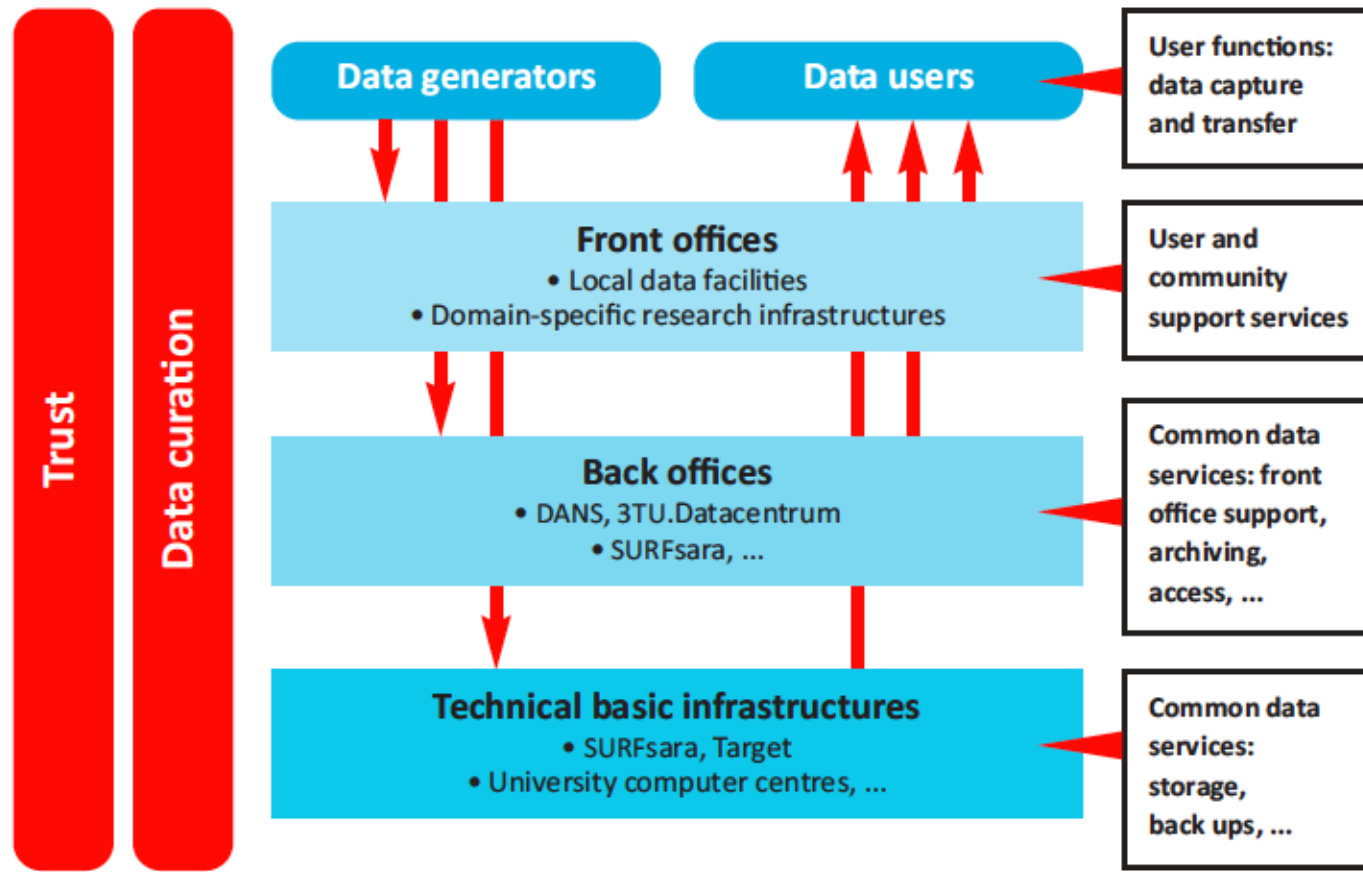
Trust

Data curation

Data generators

Data users

User functions: data capture and transfer

Front offices
• Local data facilities
• Domain-specific research infrastructures

User and community support services

Back offices
• DANS, 3TU.Datacentrum
• SURFsara, ...

Common data services: front office support, archiving, access, ...

Technical basic infrastructures
• SURFsara, Target
• University computer centres, ...

Common data services: storage, back ups, ...